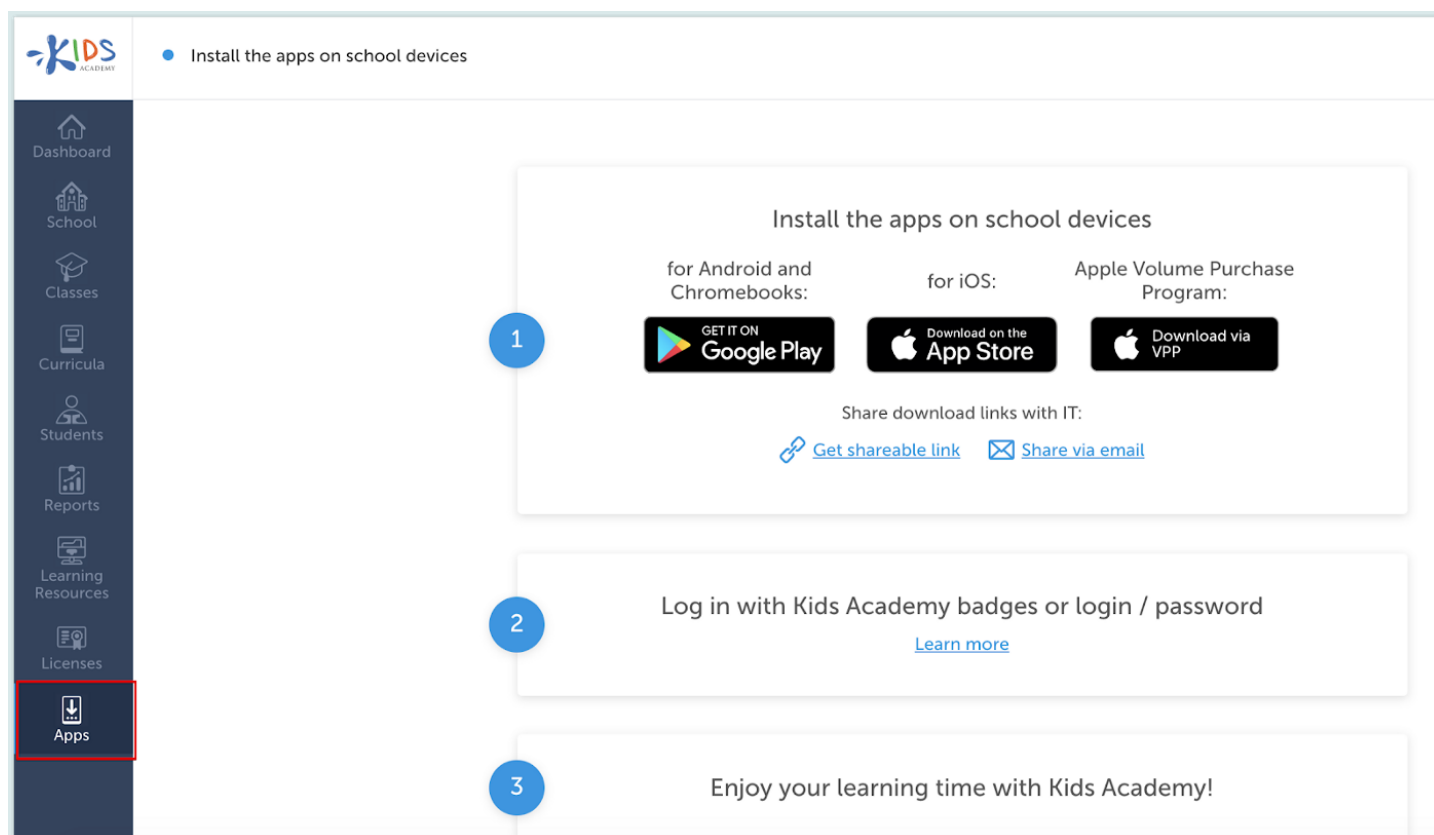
KIDS
ACADEMY

Install the apps on school devices

Dashboard
School
Classes
Curricula
Students
Reports
Learning Resources
Licenses
Apps

1

Install the apps on school devices

for Android and Chromebooks:

for iOS:

Apple Volume Purchase Program:

GET IT ON Google Play

Download on the App Store

Download via VPP

Share download links with IT:

Get shareable link

Share via email

2

Log in with Kids Academy badges or login / password

Learn more

3

Enjoy your learning time with Kids Academy!